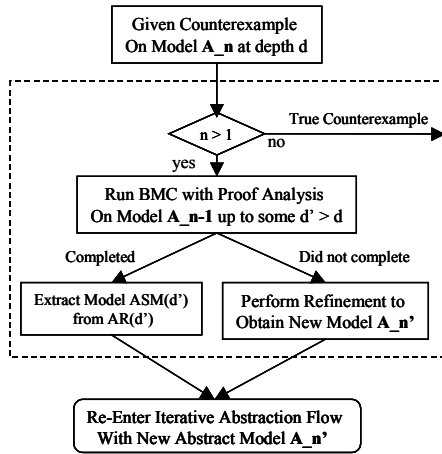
Given Counterexample
On Model A_n at depth d

n > 1

True Counterexample

no

yes

Run BMC with Proof Analysis
On Model A_n-1 up to some d' > d

Completed

Did not complete

Extract Model ASM(d')
from AR(d')

Perform Refinement to
Obtain New Model A_n'

Re-Enter Iterative Abstraction Flow
With New Abstract Model A_n'